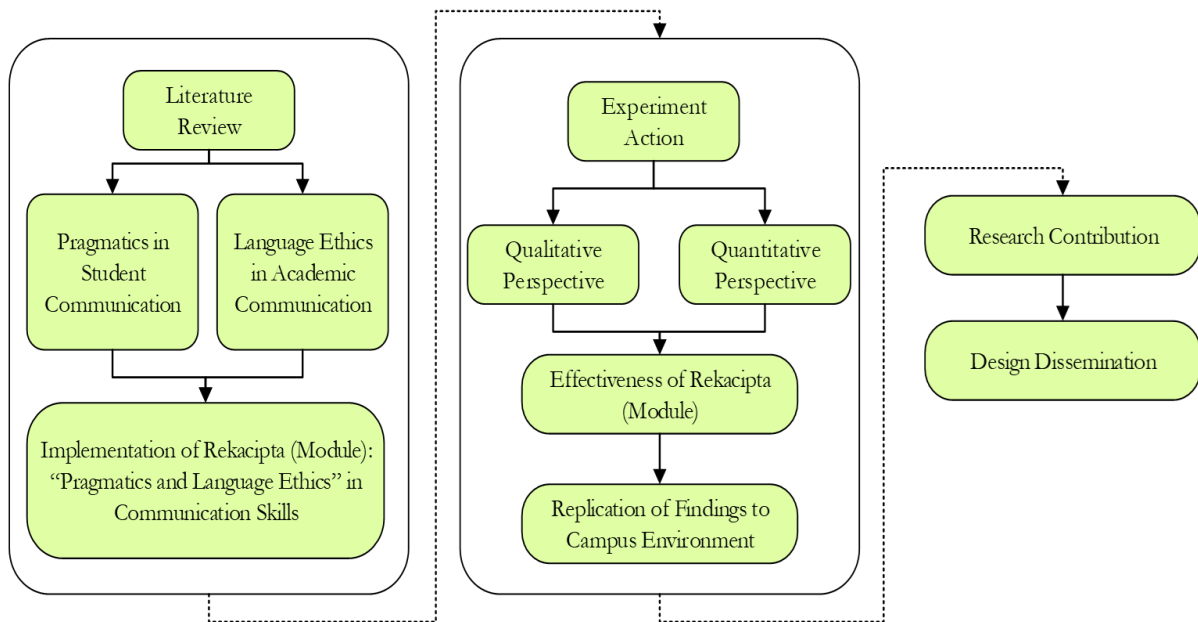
Literature Review

Pragmatics in Student Communication

Language Ethics in Academic Communication

Implementation of Rekacipta (Module): "Pragmatics and Language Ethics" in Communication Skills

Experiment Action

Qualitative Perspective

Quantitative Perspective

Effectiveness of Rekacipta (Module)

Replication of Findings to Campus Environment

Research Contribution

Design Dissemination